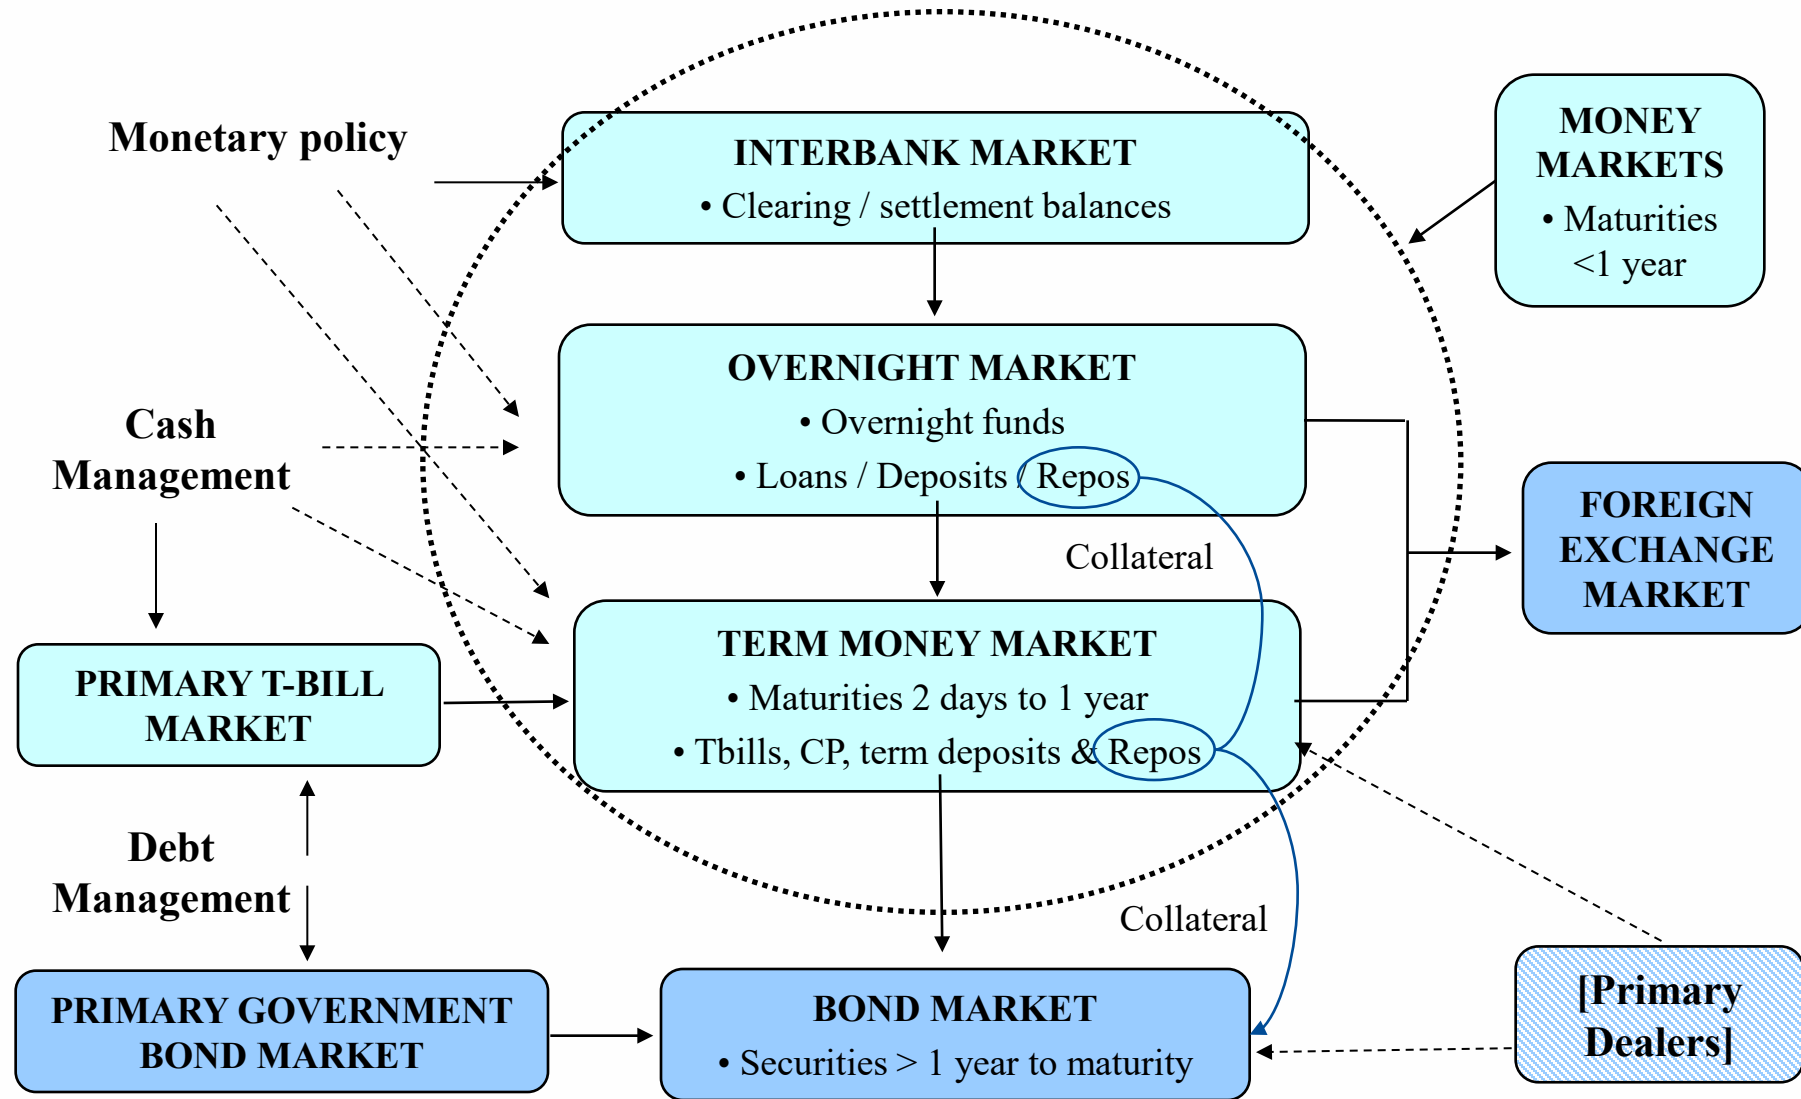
Monetary policy

INTERBANK MARKET
• Clearing / settlement balances

MONEY MARKETS
• Maturities <1 year

OVERNIGHT MARKET
• Overnight funds
• Loans / Deposits / Repos

Cash Management

FOREIGN EXCHANGE MARKET

Collateral

TERM MONEY MARKET
• Maturities 2 days to 1 year
• Tbills, CP, term deposits & Repos

PRIMARY T-BILL MARKET

Debt Management

Collateral

PRIMARY GOVERNMENT BOND MARKET

BOND MARKET
• Securities > 1 year to maturity

[Primary Dealers]